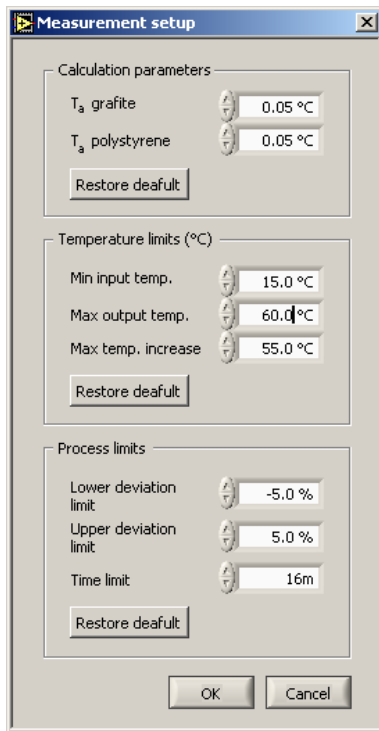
Measurement setup

Calculation parameters

$T_a$ grafite 0.05 °C

$T_a$ polystyrene 0.05 °C

Restore deafult

Temperature limits (°C)

Min input temp. 15.0 °C

Max output temp. 60.0 °C

Max temp. increase 55.0 °C

Restore deafult

Process limits

Lower deviation limit -5.0 %

Upper deviation limit 5.0 %

Time limit 16m

Restore deafult

OK Cancel